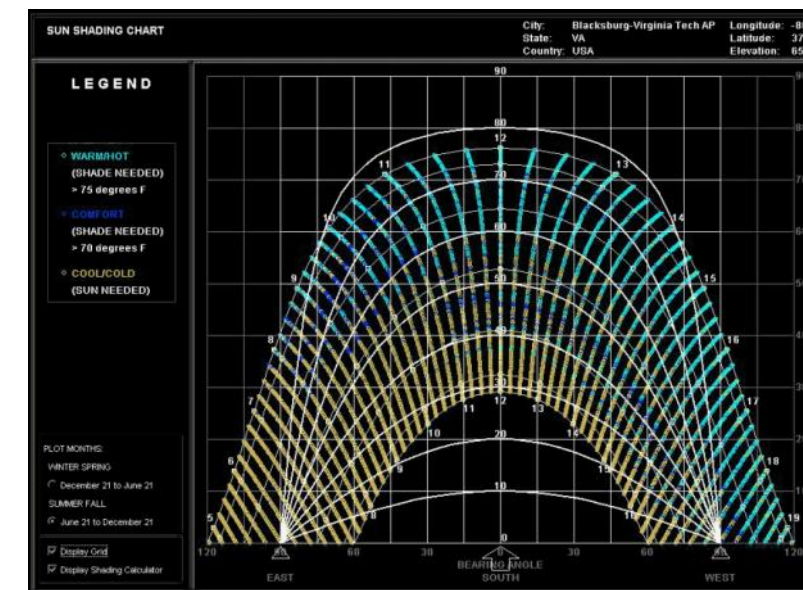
SUN SHADING CHART

City: Blacksburg-Virginia Tech AP
State: VA
Country: USA

Longitude: -8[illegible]
Latitude: 37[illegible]
Elevation: 65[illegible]

LEGEND

◦ WARM/HOT
(SHADE NEEDED)
> 75 degrees F

◦ COMFORT
(SHADE NEEDED)
> 70 degrees F

◦ COOL/COLD
(SUN NEEDED)

PLOT MONTHS:
WINTER SPRING
December 21 to June 21
SUMMER FALL
June 21 to December 21

Display Grid
Display Shading Calculator

90
80
70
60
50
40
30
20
10
0

12
11
13
10
14
9
15
8
16
7
17
6
18
5
19

12
11
13
10
14
9
15
8
16

120
90
60
30
0
30
60
90
120

BEARING ANGLE
EAST
SOUTH
WEST